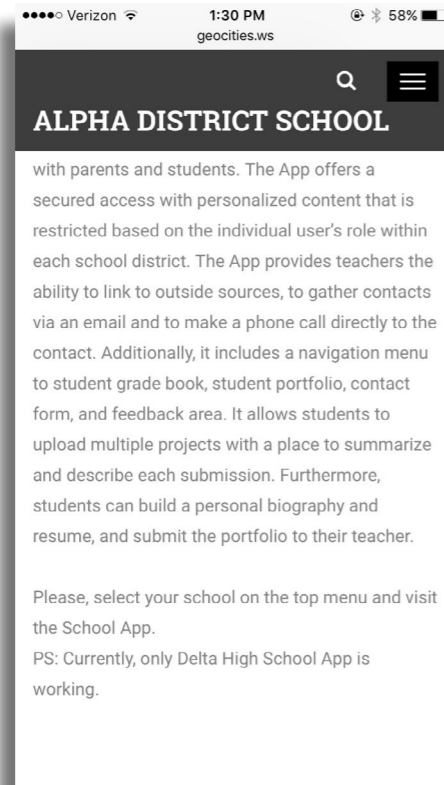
●●●●○ Verizon 1:30 PM 58%
geocities.ws

ALPHA DISTRICT SCHOOL

with parents and students. The App offers a secured access with personalized content that is restricted based on the individual user's role within each school district. The App provides teachers the ability to link to outside sources, to gather contacts via an email and to make a phone call directly to the contact. Additionally, it includes a navigation menu to student grade book, student portfolio, contact form, and feedback area. It allows students to upload multiple projects with a place to summarize and describe each submission. Furthermore, students can build a personal biography and resume, and submit the portfolio to their teacher.

Please, select your school on the top menu and visit the School App.
PS: Currently, only Delta High School App is working.